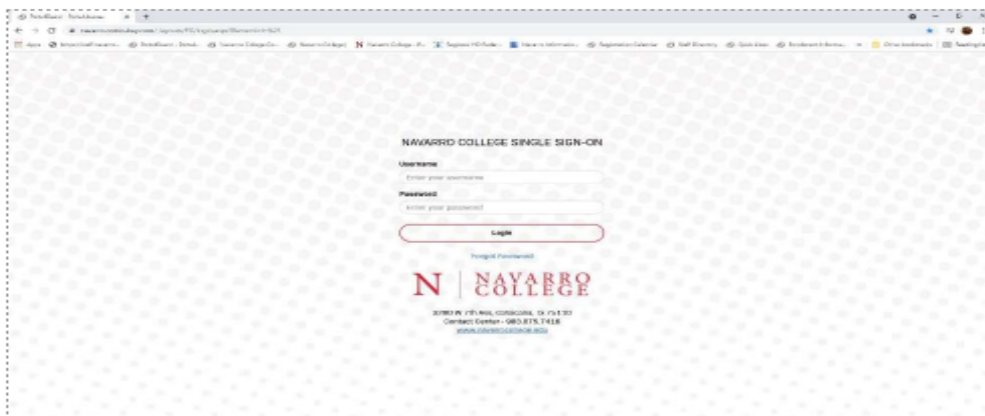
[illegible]

NAVARRO COLLEGE SINGLE SIGN-ON

Username

Enter your username

Password

Enter your password

Login

Forgot Password

N | NAVARRO COLLEGE

3200 W 7th Ave, Corsicana, TX 75110
Contact Center - 903.875.7418
www.navarrocollege.edu